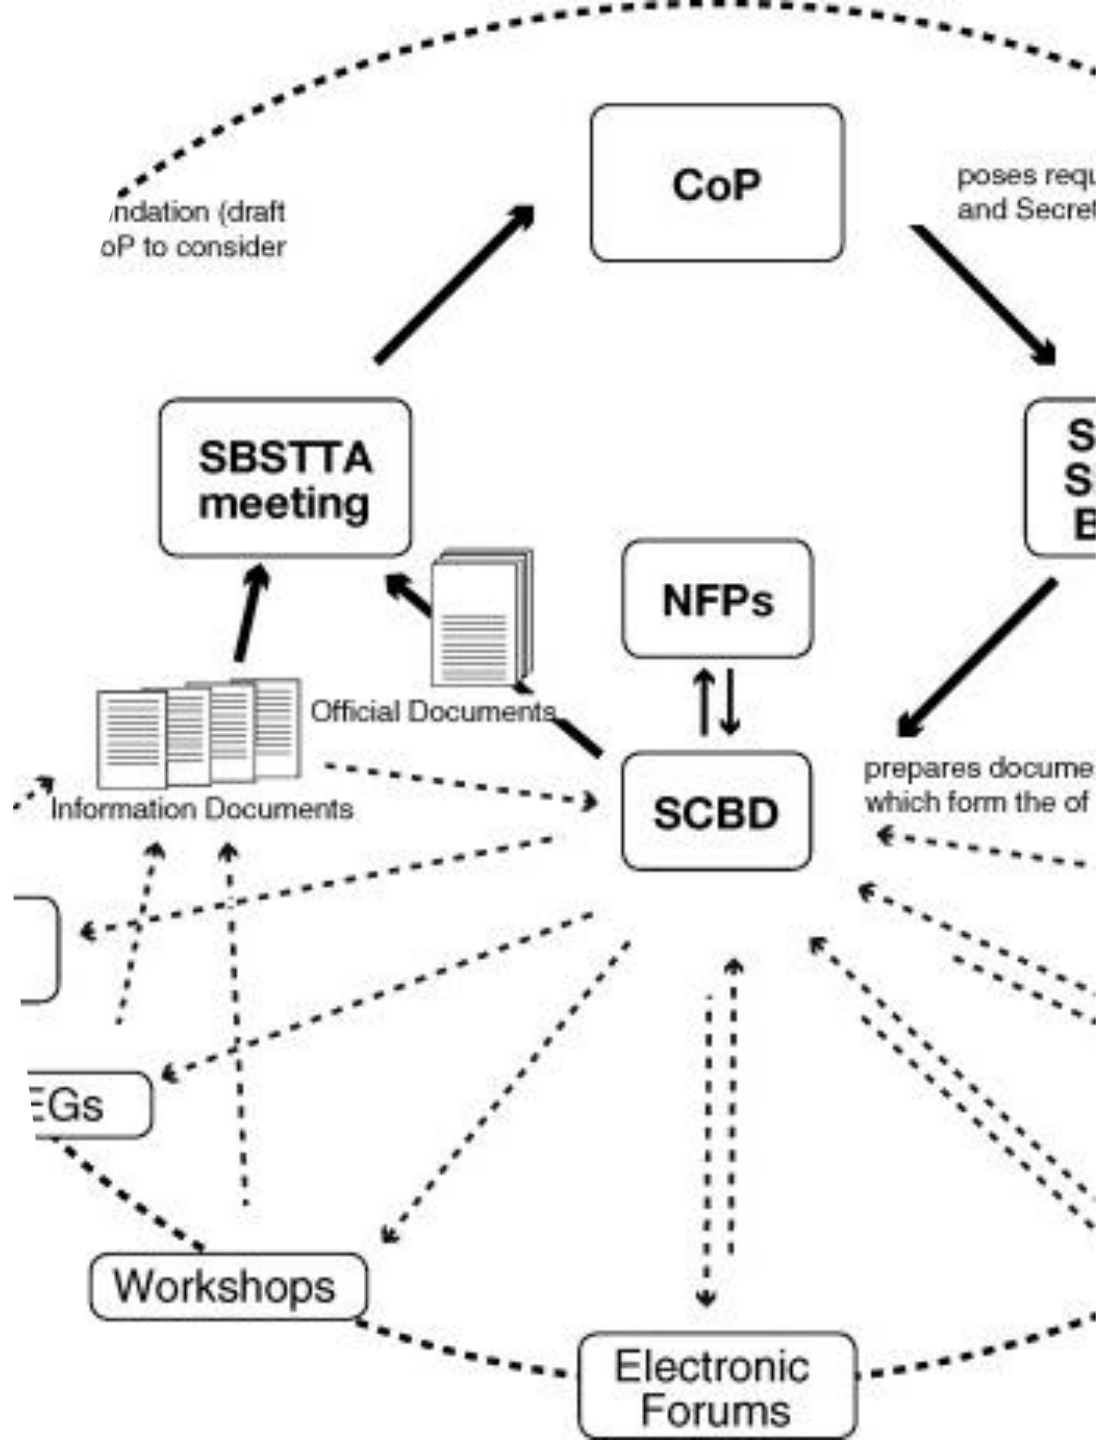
CoP

ndation (draft
oP to consider

poses requ
and Secret

SBSTTA meeting

S
S
B

NFPs

Official Documents

Information Documents

SCBD

prepares docume
which form the of

EGs

Workshops

Electronic Forums